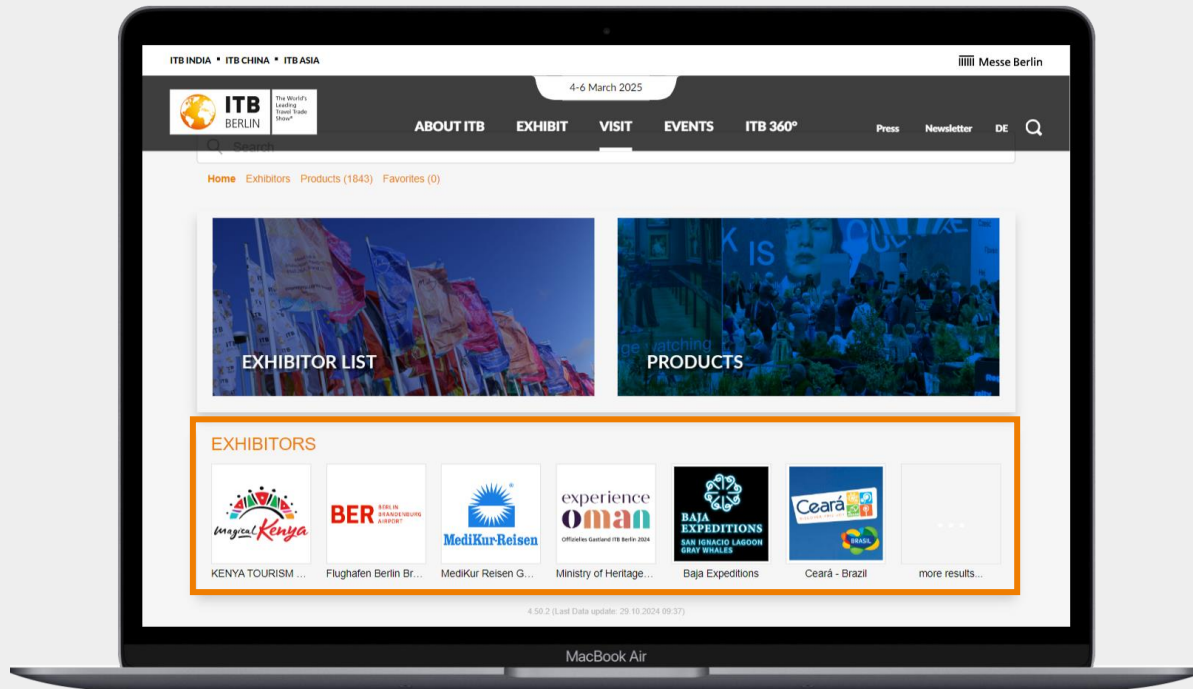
ITB INDIA • ITB CHINA • ITB ASIA

Messe Berlin

4-6 March 2025

ITB BERLIN The World's Leading Travel Trade Show®

ABOUT ITB EXHIBIT VISIT EVENTS ITB 360°

Press Newsletter DE

Search

Home Exhibitors Products (1843) Favorites (0)

EXHIBITOR LIST

PRODUCTS

EXHIBITORS

magical Kenya

BER BERLIN BRANDENBURG AIRPORT

MediKur-Reisen

experience oman Offizielles Gastland ITB Berlin 2024

BAJA EXPEDITIONS SAN IGNACIO LAGOON GRAY WHALES

Ceará BRASIL

KENYA TOURISM ...

Flughafen Berlin Br...

MediKur Reisen G...

Ministry of Heritage...

Baja Expeditions

Ceará - Brazil

more results...

4.50.2 (Last Data update: 29.10.2024 09:37)

MacBook Air